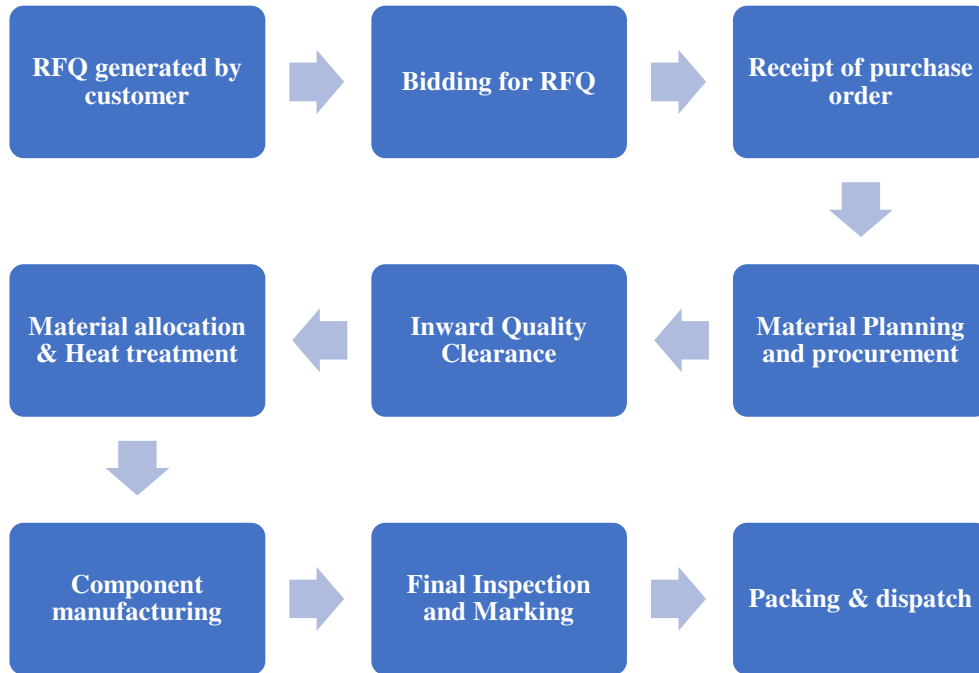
RFQ generated by customer

Bidding for RFQ

Receipt of purchase order

Material Planning and procurement

Inward Quality Clearance

Material allocation & Heat treatment

Component manufacturing

Final Inspection and Marking

Packing & dispatch